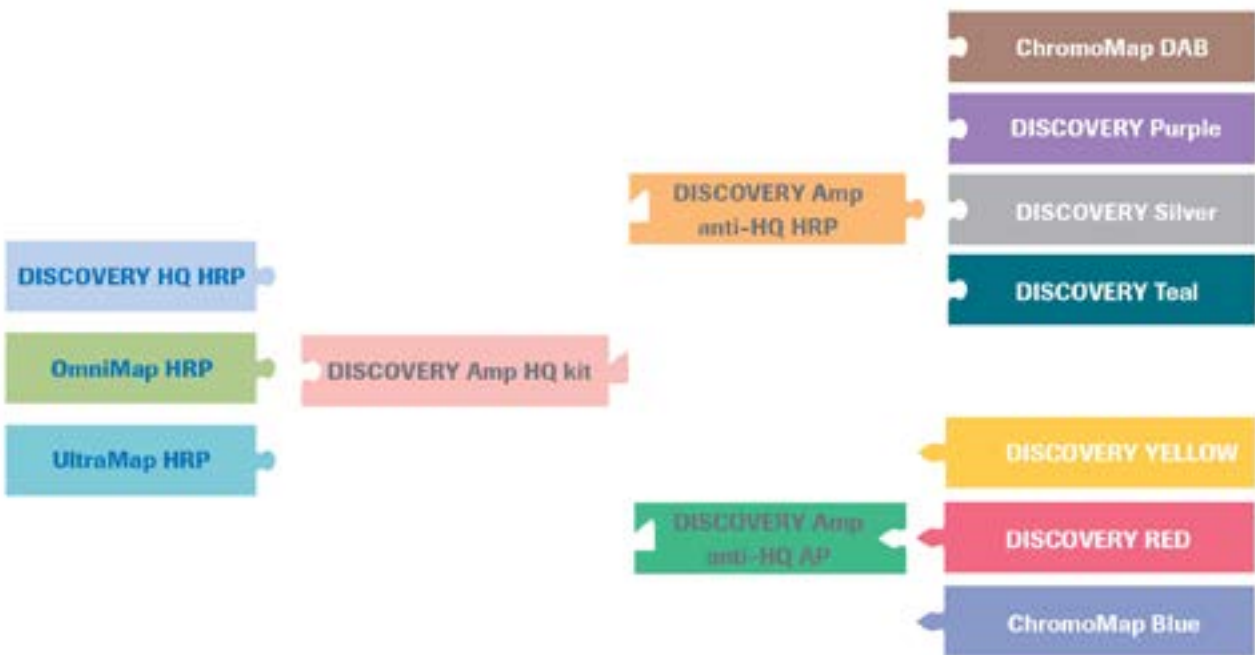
DISCOVERY HQ HRP

OmniMap HRP

UltraMap HRP

DISCOVERY Amp HQ kit

DISCOVERY Amp anti-HQ HRP

ChromoMap DAB

DISCOVERY Purple

DISCOVERY Silver

DISCOVERY Teal

DISCOVERY Amp anti-HQ AP

DISCOVERY YELLOW

DISCOVERY RED

ChromoMap Blue